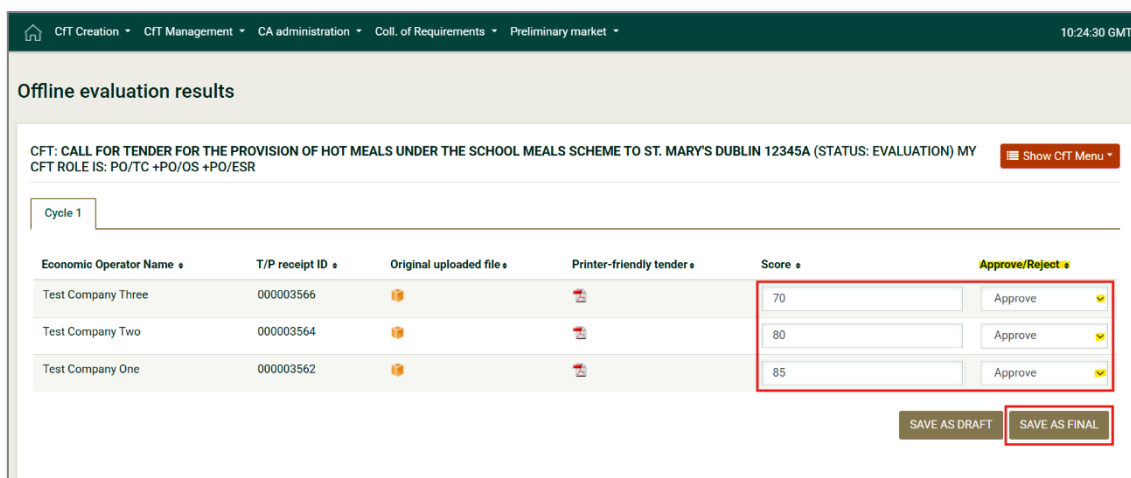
CfT Creation ▾ CfT Management ▾ CA administration ▾ Coll. of Requirements ▾ Preliminary market ▾ 10:24:30 GMT

Offline evaluation results

CFT: CALL FOR TENDER FOR THE PROVISION OF HOT MEALS UNDER THE SCHOOL MEALS SCHEME TO ST. MARY'S DUBLIN 12345A (STATUS: EVALUATION) MY CFT ROLE IS: PO/TC +PO/OS +PO/ESR

Show CfT Menu ▾

Cycle 1

| Economic Operator Name | T/P receipt ID | Original uploaded file | Printer-friendly tender | Score | Approve/Reject |
|---|---|---|---|---|---|
| Test Company Three | 000003566 | | | 70 | Approve |
| Test Company Two | 000003564 | | | 80 | Approve |
| Test Company One | 000003562 | | | 85 | Approve |

SAVE AS DRAFT SAVE AS FINAL